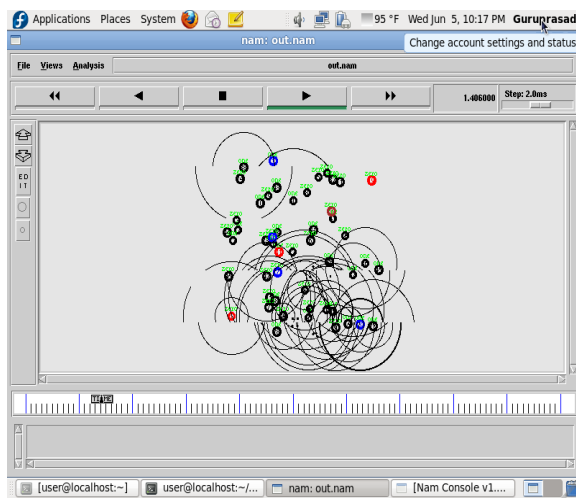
Applications Places System 95 °F Wed Jun 5, 10:17 PM Guruprasad

nam: out.nam

Change account settings and status

File Views Analysis

out.nam

1.406000

Step: 2.0ms

EDIT

[user@localhost:~]

user@localhost:~/...

nam: out.nam

[Nam Console v1....